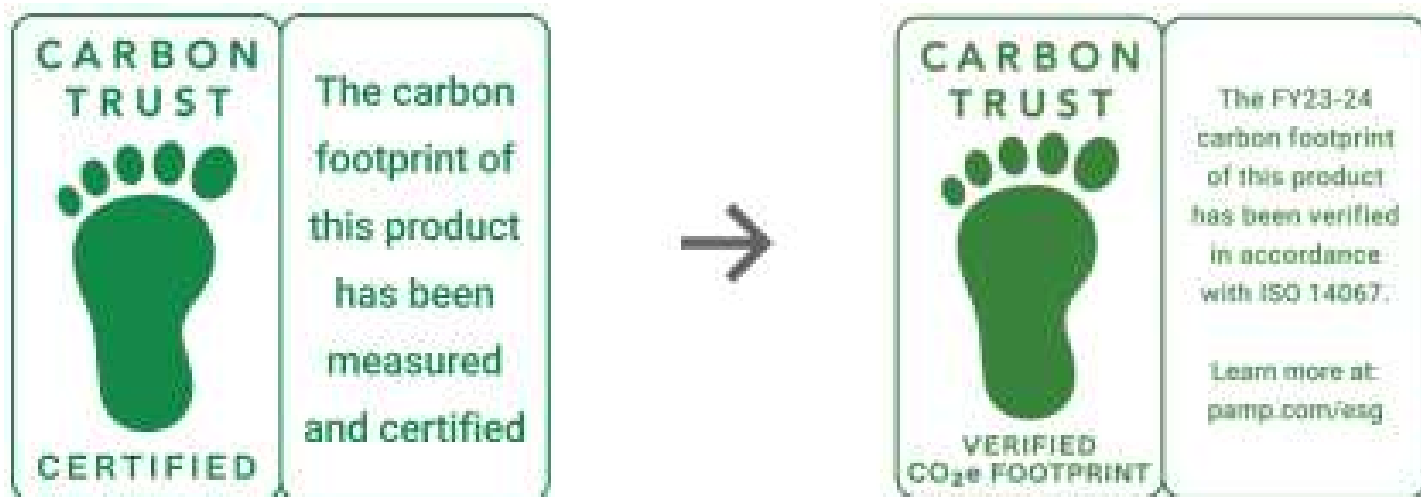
CARBON TRUST

CERTIFIED

The carbon footprint of this product has been measured and certified

CARBON TRUST

VERIFIED $CO_2e$ FOOTPRINT

The FY23-24 carbon footprint of this product has been verified in accordance with ISO 14067.

Learn more at: pamp.com/esg